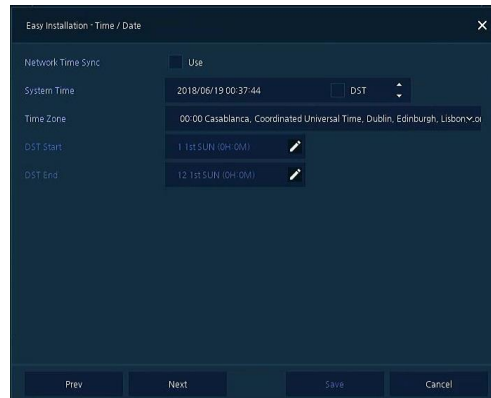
Easy Installation - Time / Date

Network Time Sync
Use

System Time
2018/06/19 00:37:44
DST

Time Zone
00:00 Casablanca, Coordinated Universal Time, Dublin, Edinburgh, Lisbon, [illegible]

DST Start
1 1st SUN (0H 0M)

DST End
12 1st SUN (0H 0M)

Prev
Next
Save
Cancel